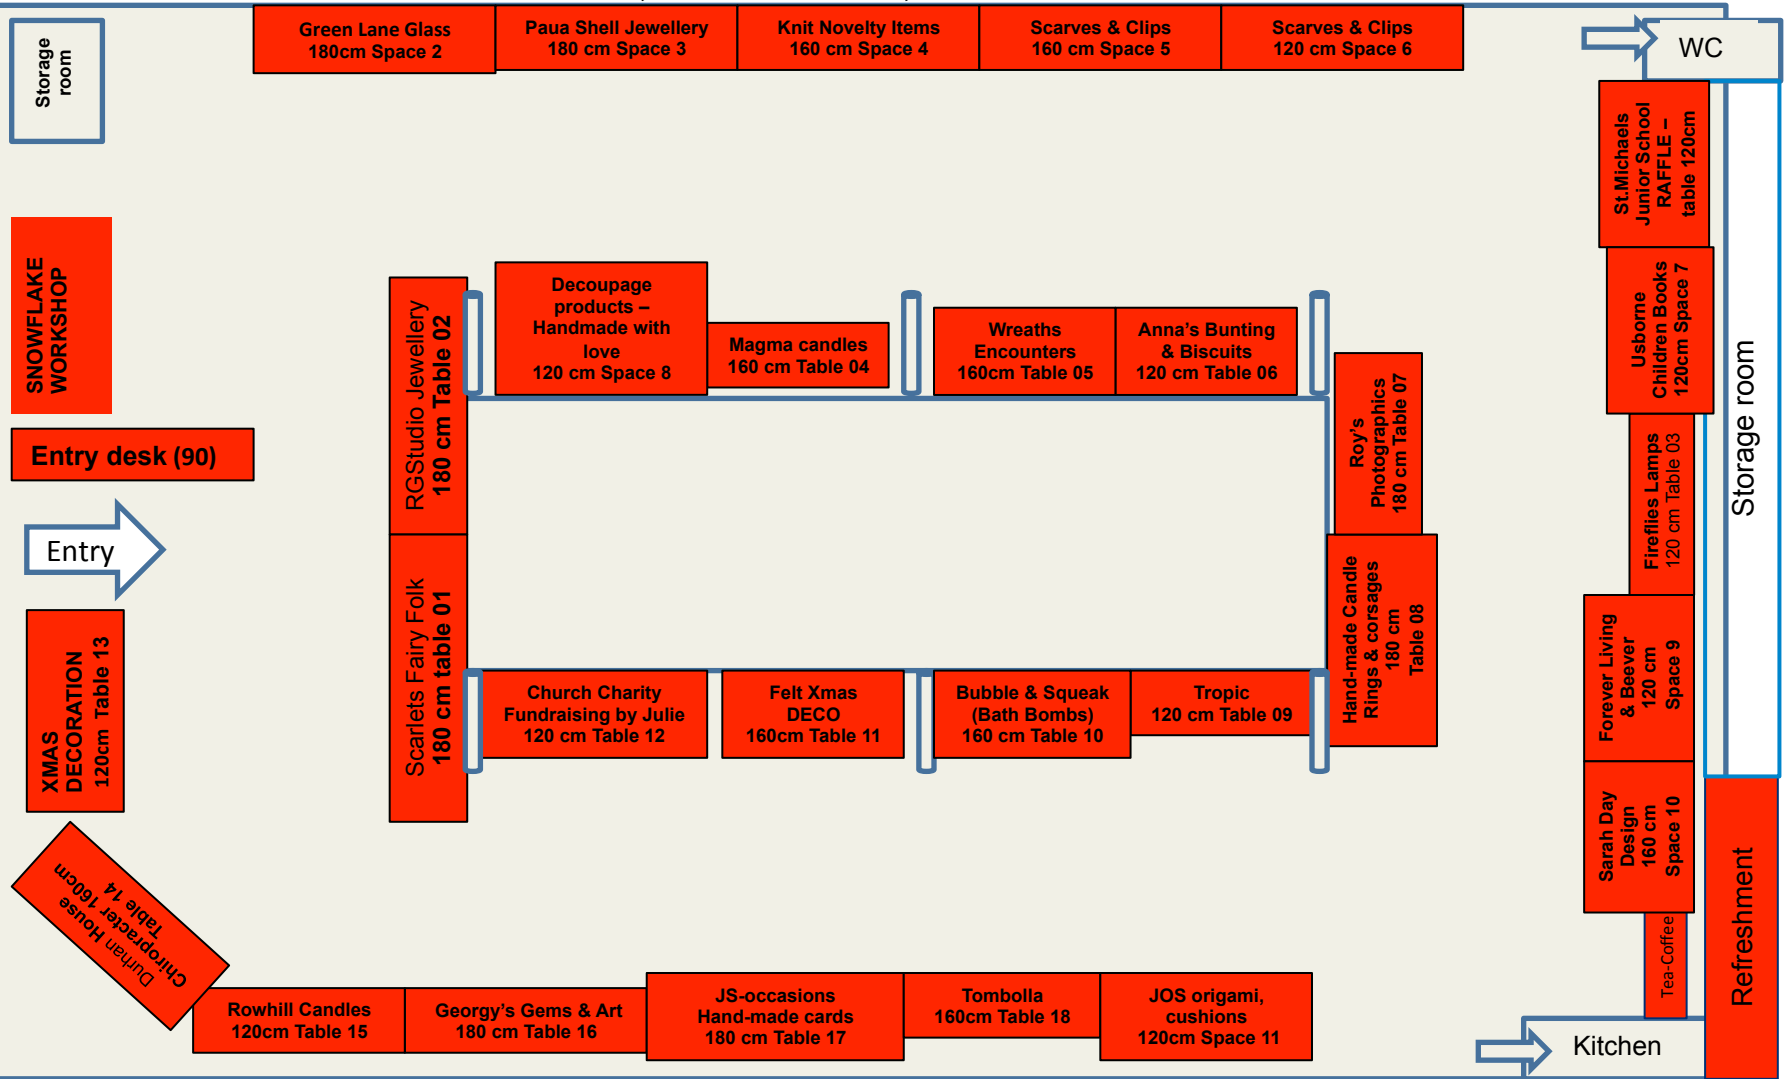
Storage room

Green Lane Glass 180cm Space 2

Paua Shell Jewellery 180 cm Space 3

Knit Novelty Items 160 cm Space 4

Scarves & Clips 160 cm Space 5

Scarves & Clips 120 cm Space 6

WC

St.Michaels Junior School RAFFLE – table 120cm

Usborne Children Books 120cm Space 7

Storage room

SNOWFLAKE WORKSHOP

Entry desk (90)

Entry

RGStudio Jewellery 180 cm Table 02

Decoupage products – Handmade with love 120 cm Space 8

Magma candles 160 cm Table 04

Wreaths Encounters 160cm Table 05

Anna's Bunting & Biscuits 120 cm Table 06

Roy's Photographics 180 cm Table 07

Fireflies Lamps 120 cm Table 03

XMAS DECORATION 120cm Table 13

Scarlets Fairy Folk 180 cm table 01

Hand-made Candle Rings & corsages 180 cm Table 08

Forever Living & Beever 120 cm Space 9

Church Charity Fundraising by Julie 120 cm Table 12

Felt Xmas DECO 160cm Table 11

Bubble & Squeak (Bath Bombs) 160 cm Table 10

Tropic 120 cm Table 09

Sarah Day Design 160 cm Space 10

Dunhan House Chiropracter Table 14 160cm

Tea-Coffee

Refreshment

Rowhill Candles 120cm Table 15

Georgy's Gems & Art 180 cm Table 16

JS-occasions Hand-made cards 180 cm Table 17

Tombolla 160cm Table 18

JOS origami, cushions 120cm Space 11

Kitchen